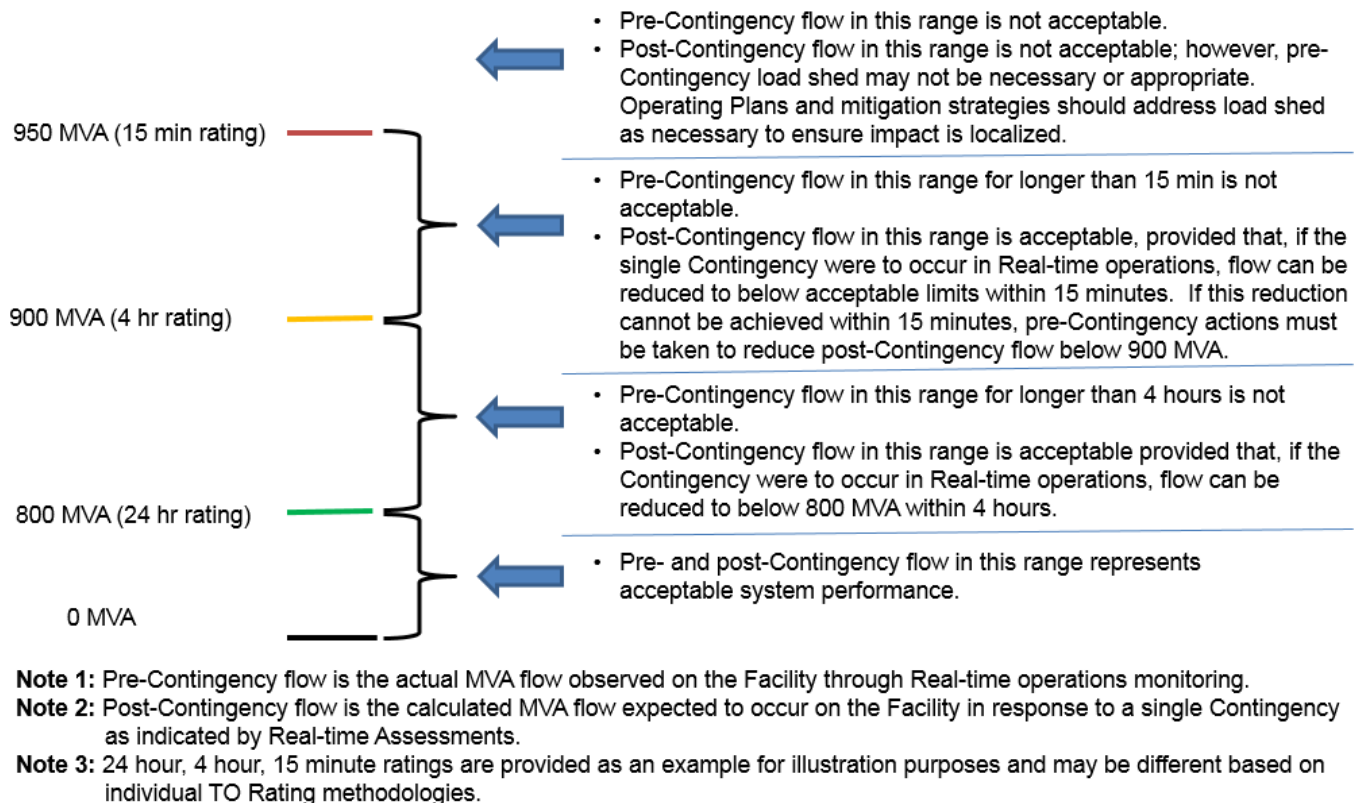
• Pre-Contingency flow in this range is not acceptable.
• Post-Contingency flow in this range is not acceptable; however, pre-Contingency load shed may not be necessary or appropriate. Operating Plans and mitigation strategies should address load shed as necessary to ensure impact is localized.

950 MVA (15 min rating)

• Pre-Contingency flow in this range for longer than 15 min is not acceptable.
• Post-Contingency flow in this range is acceptable, provided that, if the single Contingency were to occur in Real-time operations, flow can be reduced to below acceptable limits within 15 minutes. If this reduction cannot be achieved within 15 minutes, pre-Contingency actions must be taken to reduce post-Contingency flow below 900 MVA.

900 MVA (4 hr rating)

• Pre-Contingency flow in this range for longer than 4 hours is not acceptable.
• Post-Contingency flow in this range is acceptable provided that, if the Contingency were to occur in Real-time operations, flow can be reduced to below 800 MVA within 4 hours.

800 MVA (24 hr rating)

• Pre- and post-Contingency flow in this range represents acceptable system performance.

0 MVA

Note 1: Pre-Contingency flow is the actual MVA flow observed on the Facility through Real-time operations monitoring.
Note 2: Post-Contingency flow is the calculated MVA flow expected to occur on the Facility in response to a single Contingency as indicated by Real-time Assessments.
Note 3: 24 hour, 4 hour, 15 minute ratings are provided as an example for illustration purposes and may be different based on individual TO Rating methodologies.